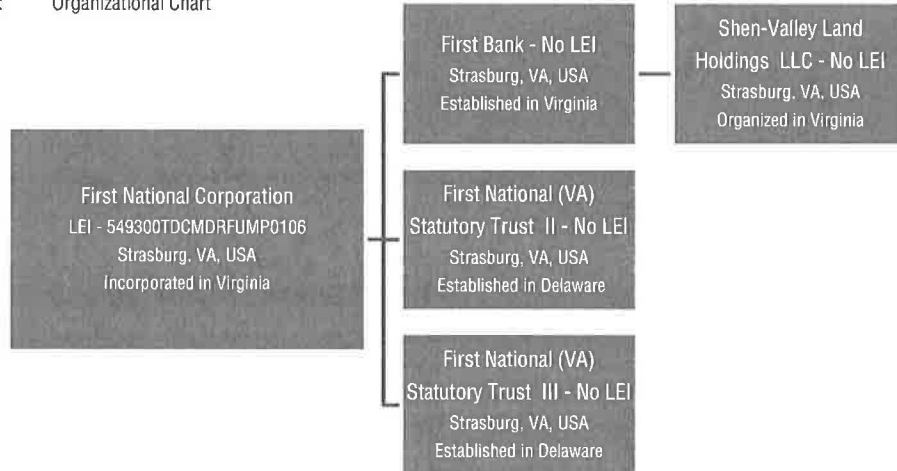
Organizational Chart

First National Corporation
LEI - 549300TDCMDRFUMP0106
Strasburg, VA, USA
Incorporated in Virginia

First Bank - No LEI
Strasburg, VA, USA
Established in Virginia

Shen-Valley Land Holdings LLC - No LEI
Strasburg, VA, USA
Organized in Virginia

First National (VA) Statutory Trust II - No LEI
Strasburg, VA, USA
Established in Delaware

First National (VA) Statutory Trust III - No LEI
Strasburg, VA, USA
Established in Delaware